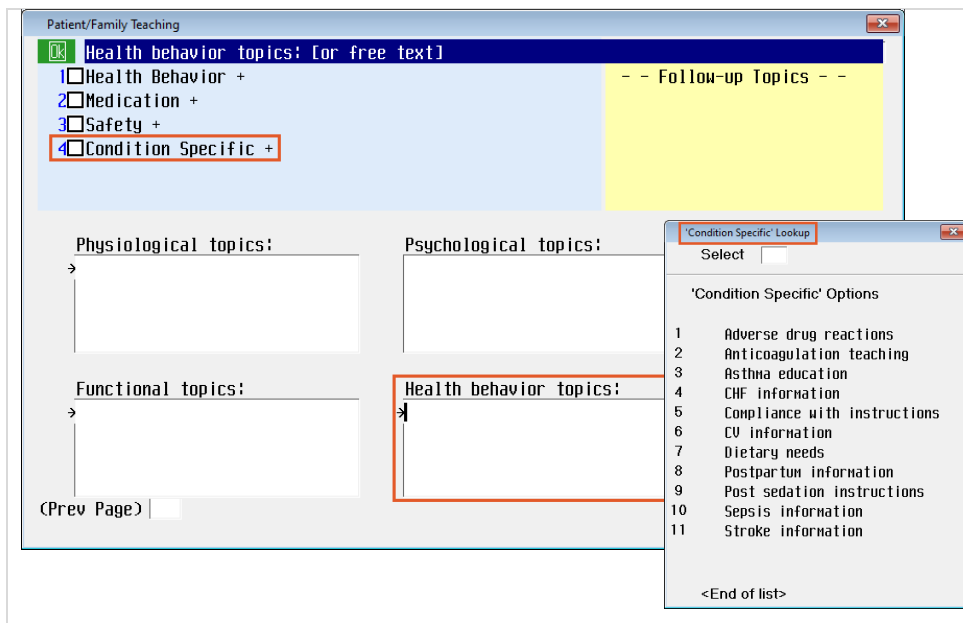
Patient/Family Teaching

Ok Health behavior topics: [or free text]

1☐Health Behavior +
2☐Medication +
3☐Safety +
4☐Condition Specific +

- - Follow-up Topics - -

Physiological topics:

Psychological topics:

Functional topics:

Health behavior topics:

(Prev Page)

'Condition Specific' Lookup

Select

'Condition Specific' Options

| | |
|---|---|
| 1 | Adverse drug reactions |
| 2 | Anticoagulation teaching |
| 3 | Asthma education |
| 4 | CHF information |
| 5 | Compliance with instructions |
| 6 | CV information |
| 7 | Dietary needs |
| 8 | Postpartum information |
| 9 | Post sedation instructions |
| 10 | Sepsis information |
| 11 | Stroke information |

<End of list>